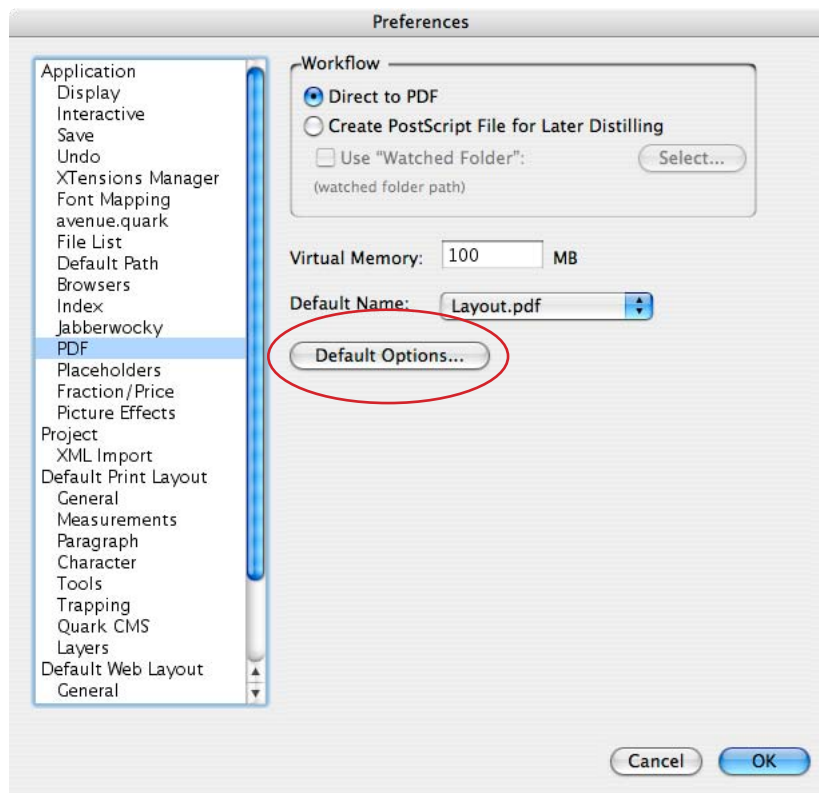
Preferences

Application
Display
Interactive
Save
Undo
XTensions Manager
Font Mapping
avenue.quark
File List
Default Path
Browsers
Index
Jabberwocky
PDF
Placeholders
Fraction/Price
Picture Effects
Project
XML Import
Default Print Layout
General
Measurements
Paragraph
Character
Tools
Trapping
Quark CMS
Layers
Default Web Layout
General

Workflow
Direct to PDF
Create PostScript File for Later Distilling
Use "Watched Folder":
Select...
(watched folder path)

Virtual Memory: 100 MB

Default Name: Layout.pdf

Default Options...

Cancel
OK